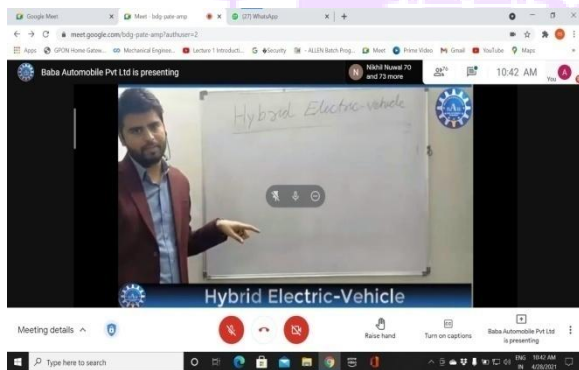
Google Meet × Meet - bdg-pate-amp × (27) WhatsApp × +

meet.google.com/bdg-pate-amp?authuser=2

Apps GPON Home Gatew... Mechanical Enginee... Lecture 1 Introducti... Security ALLEN Batch Prog... Meet Prime Video Gmail YouTube Maps

Baba Automobile Pvt Ltd is presenting

Nikhil Nuwal 70 and 73 more

10:42 AM

You

Hybrid Electric-vehicle

Hybrid Electric-Vehicle

Meeting details

Raise hand

Turn on captions

Baba Automobile Pvt Ltd is presenting

Type here to search

ENG IN 10:42 AM 4/28/2021